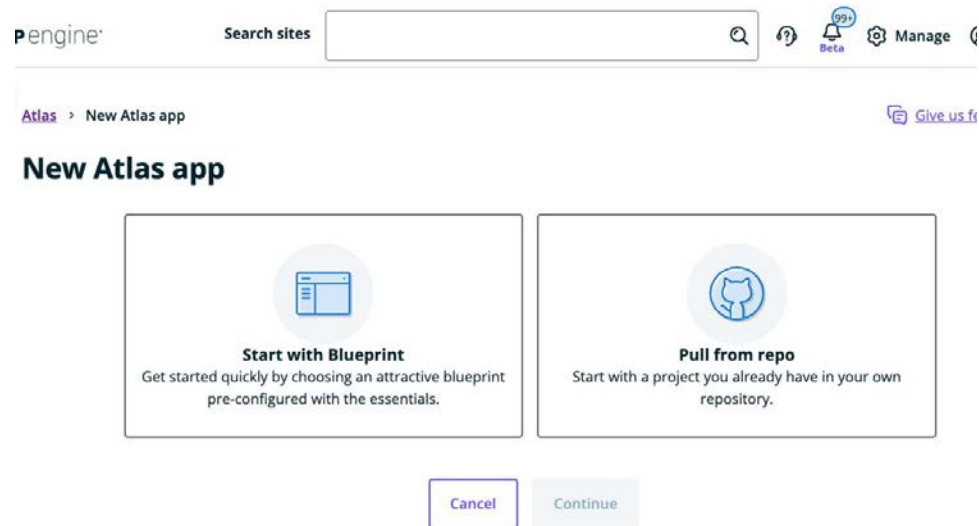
Pengine

Search sites

99+
Beta

Manage

Atlas > New Atlas app

Give us f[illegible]

New Atlas app

Start with Blueprint
Get started quickly by choosing an attractive blueprint pre-configured with the essentials.

Pull from repo
Start with a project you already have in your own repository.

Cancel

Continue